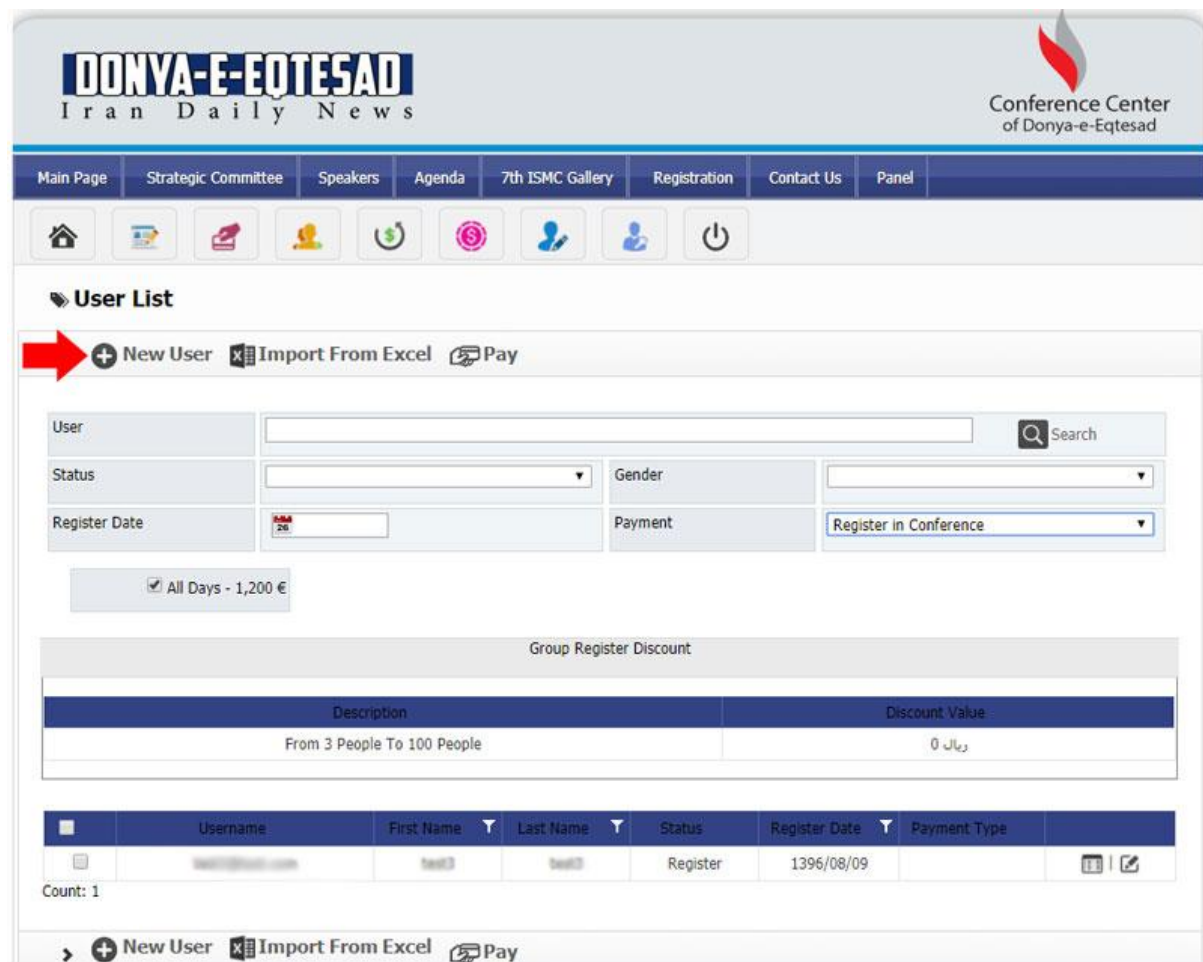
DONYA-E-EQTESAD
Iran Daily News

Conference Center
of Donya-e-Eqtesad

Main Page | Strategic Committee | Speakers | Agenda | 7th ISMC Gallery | Registration | Contact Us | Panel

User List

New User Import From Excel Pay

User
Search
Status
Gender
Register Date
26
Payment
Register in Conference

All Days - 1,200 €

Group Register Discount

| Description | Discount Value |
|---|---|
| From 3 People To 100 People | 0 ریال |

| | Username | First Name | Last Name | Status | Register Date | Payment Type | |
|---|---|---|---|---|---|---|---|
| | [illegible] | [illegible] | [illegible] | Register | 1396/08/09 | | |

Count: 1

New User Import From Excel Pay